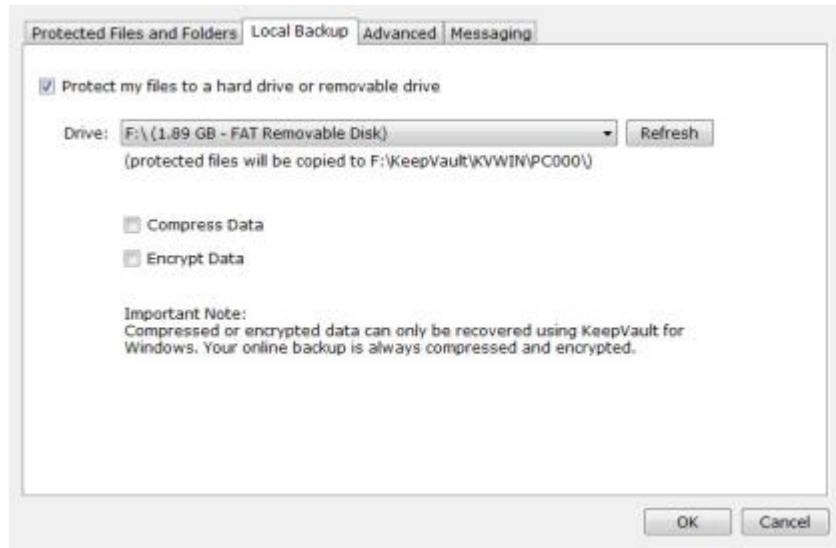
Protected Files and Folders | Local Backup | Advanced | Messaging

Protect my files to a hard drive or removable drive

Drive: F:\ (1.89 GB - FAT Removable Disk) Refresh

(protected files will be copied to F:\KeepVault\KVWIN\PC000\)

Compress Data

Encrypt Data

Important Note:
Compressed or encrypted data can only be recovered using KeepVault for Windows. Your online backup is always compressed and encrypted.

OK Cancel